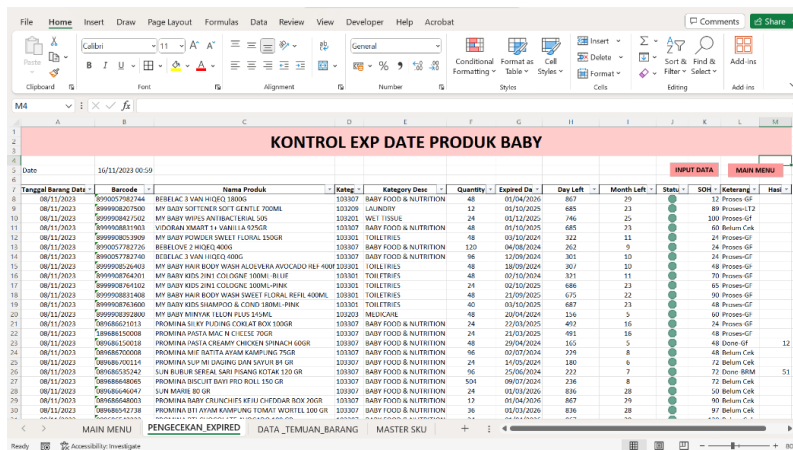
File Home Insert Draw Page Layout Formulas Data Review View Developer Help Acrobat

Comments Share

Paste Clipboard Calibri 11 A A B I U Font Alignment General Number Conditional Formatting Format as Table Cell Styles Styles Insert Delete Format Cells Sort & Filter Find & Select Editing Add-ins Add-ins

M4 fx

KONTROL EXP DATE PRODUK BABY

Date 16/11/2023 00:59

INPUT DATA MAIN MENU

| Tanggal Barang Data | Barcode | Nama Produk | Kateg | Kategory Desc | Quantity | Expired Da | Day Left | Month Left | Statu | SOH | Keterang | Hasi |
|---|---|---|---|---|---|---|---|---|---|---|---|---|
| 08/11/2023 | 8990057582744 | BEBELAC 3 VAN HIQEQ 1800G | 103307 | BABY FOOD & NUTRITION | 48 | 01/04/2026 | 867 | 29 | | 12 | Proses-GF | |
| 08/11/2023 | 8999908027600 | MY BABY SOFTENER SOFT GENTLE 700ML | 103209 | LAUNDRY | 12 | 01/10/2025 | 685 | 23 | | 89 | Proses-CT2 | |
| 08/11/2023 | 8999908427502 | MY BABY WIPES ANTIBACTERIAL 50S | 103201 | WET TISSUE | 24 | 01/12/2025 | 746 | 25 | | 100 | Proses-GF | |
| 08/11/2023 | 8999908831903 | VIDORAN XMART 1+ VANILLA 925GR | 103307 | BABY FOOD & NUTRITION | 48 | 01/10/2025 | 685 | 23 | | 60 | Belum Cek | |
| 08/11/2023 | 8999908053909 | MY BABY POWDER SWEET FLORAL 150GR | 103301 | TOILETRIES | 48 | 03/10/2024 | 322 | 11 | | 24 | Proses-GF | |
| 08/11/2023 | 8990057582726 | BEBELOVE 2 HIQEQ 400G | 103307 | BABY FOOD & NUTRITION | 120 | 04/08/2024 | 262 | 9 | | 24 | Proses-GF | |
| 08/11/2023 | 8990057782740 | BEBELAC 3 VAN HIQEQ 400G | 103307 | BABY FOOD & NUTRITION | 96 | 12/09/2024 | 301 | 10 | | 24 | Proses-GF | |
| 08/11/2023 | 8999908026403 | MY BABY HAIR BODY WASH ALOEVERA AVOCADO REF 400M | 103301 | TOILETRIES | 48 | 18/09/2024 | 307 | 10 | | 48 | Proses-GF | |
| 08/11/2023 | 8999908764201 | MY BABY KIDS 2IN1 COLOGNE 100ML-BLUE | 103301 | TOILETRIES | 48 | 02/10/2024 | 321 | 11 | | 70 | Proses-GF | |
| 08/11/2023 | 8999908764102 | MY BABY KIDS 2IN1 COLOGNE 100ML-PINK | 103301 | TOILETRIES | 24 | 02/10/2025 | 686 | 23 | | 65 | Proses-GF | |
| 08/11/2023 | 8999908831408 | MY BABY HAIR BODY WASH SWEET FLORAL REFIL 400ML | 103301 | TOILETRIES | 48 | 21/09/2025 | 675 | 22 | | 90 | Proses-GF | |
| 08/11/2023 | 8999908763600 | MY BABY KIDS SHAMPOO & COND 180ML-PINK | 103301 | TOILETRIES | 40 | 03/10/2025 | 687 | 23 | | 48 | Proses-GF | |
| 08/11/2023 | 8999908392800 | MY BABY MINYAK TELON PLUS 145ML | 103203 | MEDICARE | 48 | 20/04/2024 | 156 | 5 | | 60 | Proses-GF | |
| 08/11/2023 | 089686621013 | PROMINA SILKY PUDING COKLAT BOX 100GR | 103307 | BABY FOOD & NUTRITION | 24 | 22/03/2025 | 492 | 16 | | 24 | Proses-GF | |
| 08/11/2023 | 089686150008 | PROMINA PASTA MAC N CHEESE 70GR | 103307 | BABY FOOD & NUTRITION | 24 | 21/03/2025 | 491 | 16 | | 48 | Proses-GF | |
| 08/11/2023 | 089686150018 | PROMINA PASTA CREAMY CHICKEN SPINACH 60GR | 103307 | BABY FOOD & NUTRITION | 48 | 29/04/2024 | 165 | 5 | | 48 | Done-GF | 12 |
| 08/11/2023 | 089686700008 | PROMINA MIE BATITA AYAM KAMPUNG 75GR | 103307 | BABY FOOD & NUTRITION | 96 | 02/07/2024 | 229 | 8 | | 48 | Belum Cek | |
| 08/11/2023 | 089686700114 | PROMINA SUP MI DAGING DAN SAYUR 84 GR | 103307 | BABY FOOD & NUTRITION | 24 | 14/05/2024 | 180 | 6 | | 72 | Proses-GF | |
| 08/11/2023 | 089686535242 | SUN BUBUR SEREAL SARI PISANG KOTAK 120 GR | 103307 | BABY FOOD & NUTRITION | 96 | 25/06/2024 | 222 | 7 | | 72 | Done BRM | 51 |
| 08/11/2023 | 089686648065 | PROMINA BISCUIT BAYI PRO ROLL 150 GR | 103307 | BABY FOOD & NUTRITION | 504 | 09/07/2024 | 236 | 8 | | 72 | Belum Cek | |
| 08/11/2023 | 089686640047 | SUN MARIE 80 GR | 103307 | BABY FOOD & NUTRITION | 24 | 01/03/2026 | 836 | 28 | | 50 | Belum Cek | |
| 08/11/2023 | 089686648003 | PROMINA BABY CRUNCHIES KEJU CHEDDAR BOX 20GR | 103307 | BABY FOOD & NUTRITION | 12 | 01/04/2026 | 867 | 29 | | 60 | Belum Cek | |
| 08/11/2023 | 089686542738 | PROMINA 8TI AYAM KAMPUNG TOMAT WORTEL 100 GR | 103307 | BABY FOOD & NUTRITION | 36 | 01/03/2026 | 836 | 28 | | 97 | Belum Cek | |
| 08/11/2023 | 089686542706 | PROMINA 8TI AYAM KAMPUNG WORTEL 100 GR | 103307 | BABY FOOD & NUTRITION | 96 | 01/03/2026 | 836 | 28 | | 48 | Belum Cek | |

MAIN MENU PENGECEKAN_EXPIRED DATA _TEMUAN_BARANG MASTER SKU +

Ready Accessibility: Investigate